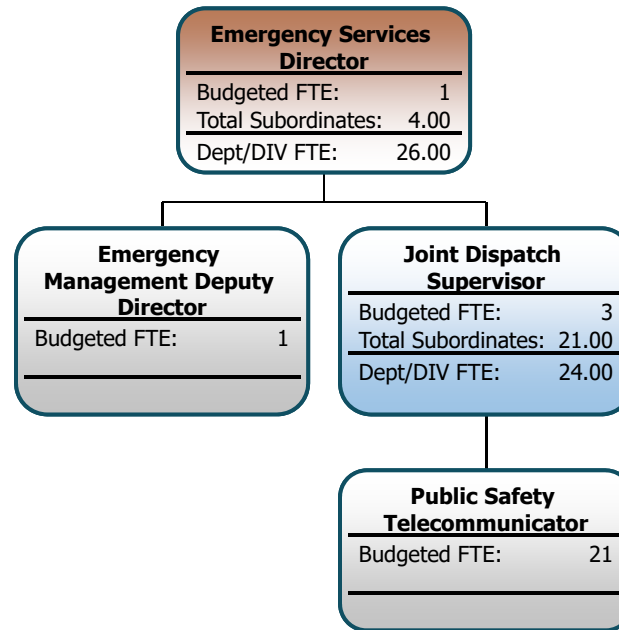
Emergency Services Director

Budgeted FTE: 1
Total Subordinates: 4.00
Dept/DIV FTE: 26.00

Emergency Management Deputy Director

Budgeted FTE: 1

Joint Dispatch Supervisor

Budgeted FTE: 3
Total Subordinates: 21.00
Dept/DIV FTE: 24.00

Public Safety Telecommunicator

Budgeted FTE: 21